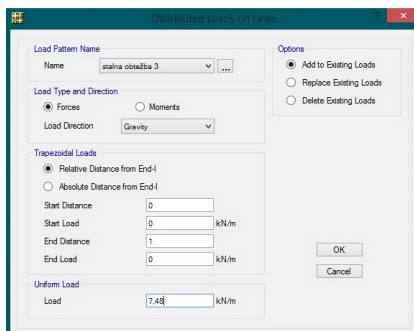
Distributed Loads on Lines

Load Pattern Name

Name stalna obtežba 3 ...

Load Type and Direction

Forces Moments

Load Direction Gravity

Trapezoidal Loads

Relative Distance from End-I

Absolute Distance from End-I

| | | |
|---|---|---|
| Start Distance | 0 | |
| Start Load | 0 | kN/m |
| End Distance | 1 | |
| End Load | 0 | kN/m |

Uniform Load

Load 7,48 kN/m

Options

Add to Existing Loads

Replace Existing Loads

Delete Existing Loads

OK

Cancel